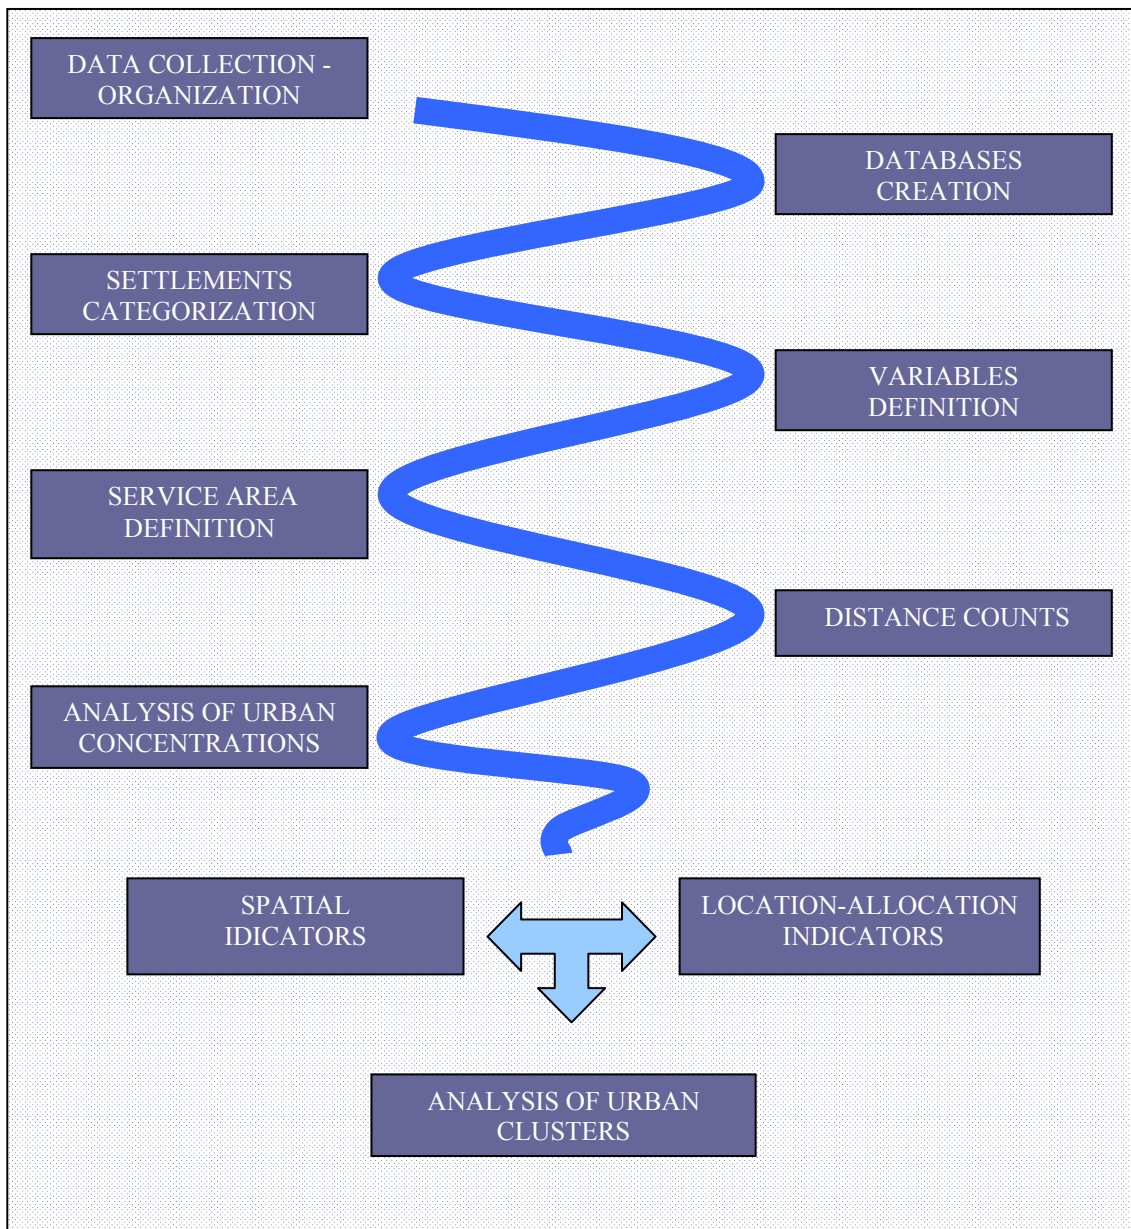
DATA COLLECTION - ORGANIZATION

DATABASES CREATION

SETTLEMENTS CATEGORIZATION

VARIABLES DEFINITION

SERVICE AREA DEFINITION

DISTANCE COUNTS

ANALYSIS OF URBAN CONCENTRATIONS

SPATIAL IDICATORS

LOCATION-ALLOCATION INDICATORS

ANALYSIS OF URBAN CLUSTERS